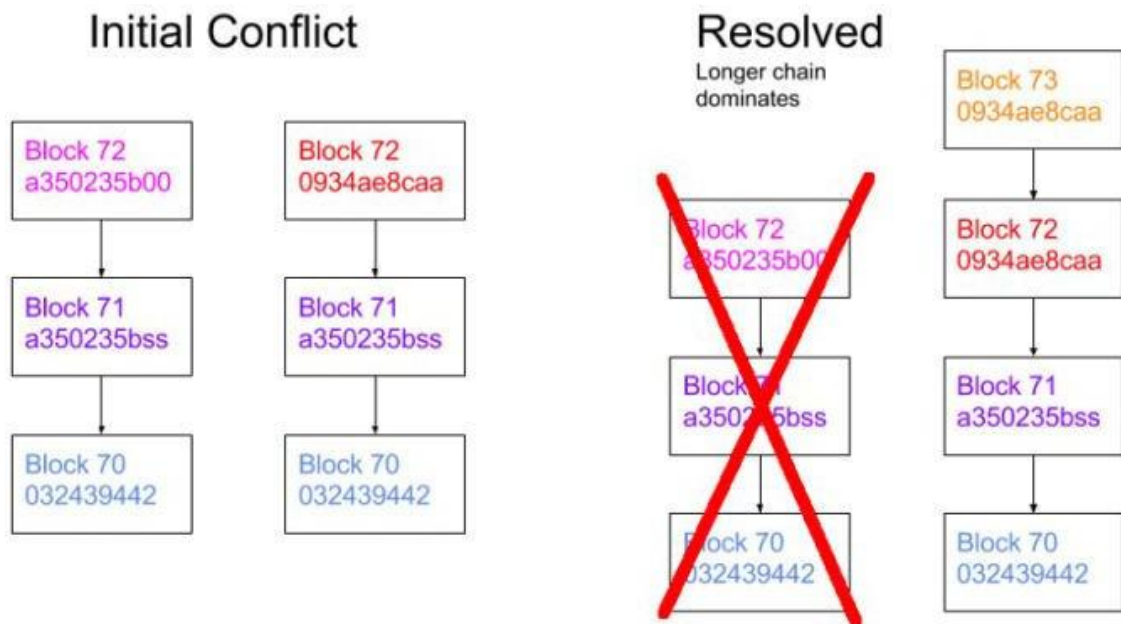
Initial Conflict

Block 72
a350235b00

Block 71
a350235bss

Block 70
032439442

Block 72
0934ae8caa

Block 71
a350235bss

Block 70
032439442

Resolved

Longer chain dominates

Block 72
a350235b00

Block 71
a350235bss

Block 70
032439442

Block 73
0934ae8caa

Block 72
0934ae8caa

Block 71
a350235bss

Block 70
032439442